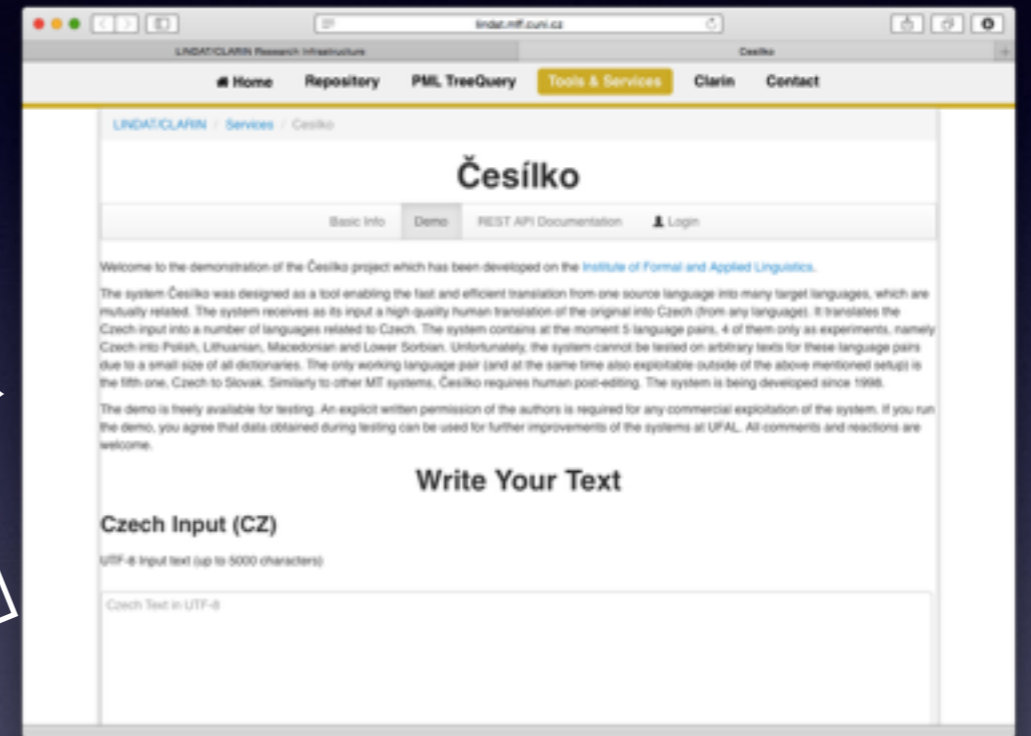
lindat.mff.cuni.cz

LINDAT/CLARIN Research Infrastructure

Česílko

Home Repository PML TreeQuery Tools & Services Clarin Contact

LINDAT/CLARIN / Services / Česílko

Česílko

Basic Info Demo REST API Documentation Login

Welcome to the demonstration of the Česílko project which has been developed on the Institute of Formal and Applied Linguistics.

The system Česílko was designed as a tool enabling the fast and efficient translation from one source language into many target languages, which are mutually related. The system receives as its input a high quality human translation of the original into Czech (from any language). It translates the Czech input into a number of languages related to Czech. The system contains at the moment 5 language pairs, 4 of them only as experiments, namely Czech into Polish, Lithuanian, Macedonian and Lower Sorbian. Unfortunately, the system cannot be tested on arbitrary texts for these language pairs due to a small size of all dictionaries. The only working language pair (and at the same time also exploitable outside of the above mentioned setup) is the fifth one, Czech to Slovak. Similarly to other MT systems, Česílko requires human post-editing. The system is being developed since 1998.

The demo is freely available for testing. An explicit written permission of the authors is required for any commercial exploitation of the system. If you run the demo, you agree that data obtained during testing can be used for further improvements of the systems at UFAL. All comments and reactions are welcome.

Write Your Text

Czech Input (CZ)

UTF-8 Input text (up to 5000 characters)

Czech Text in UTF-8